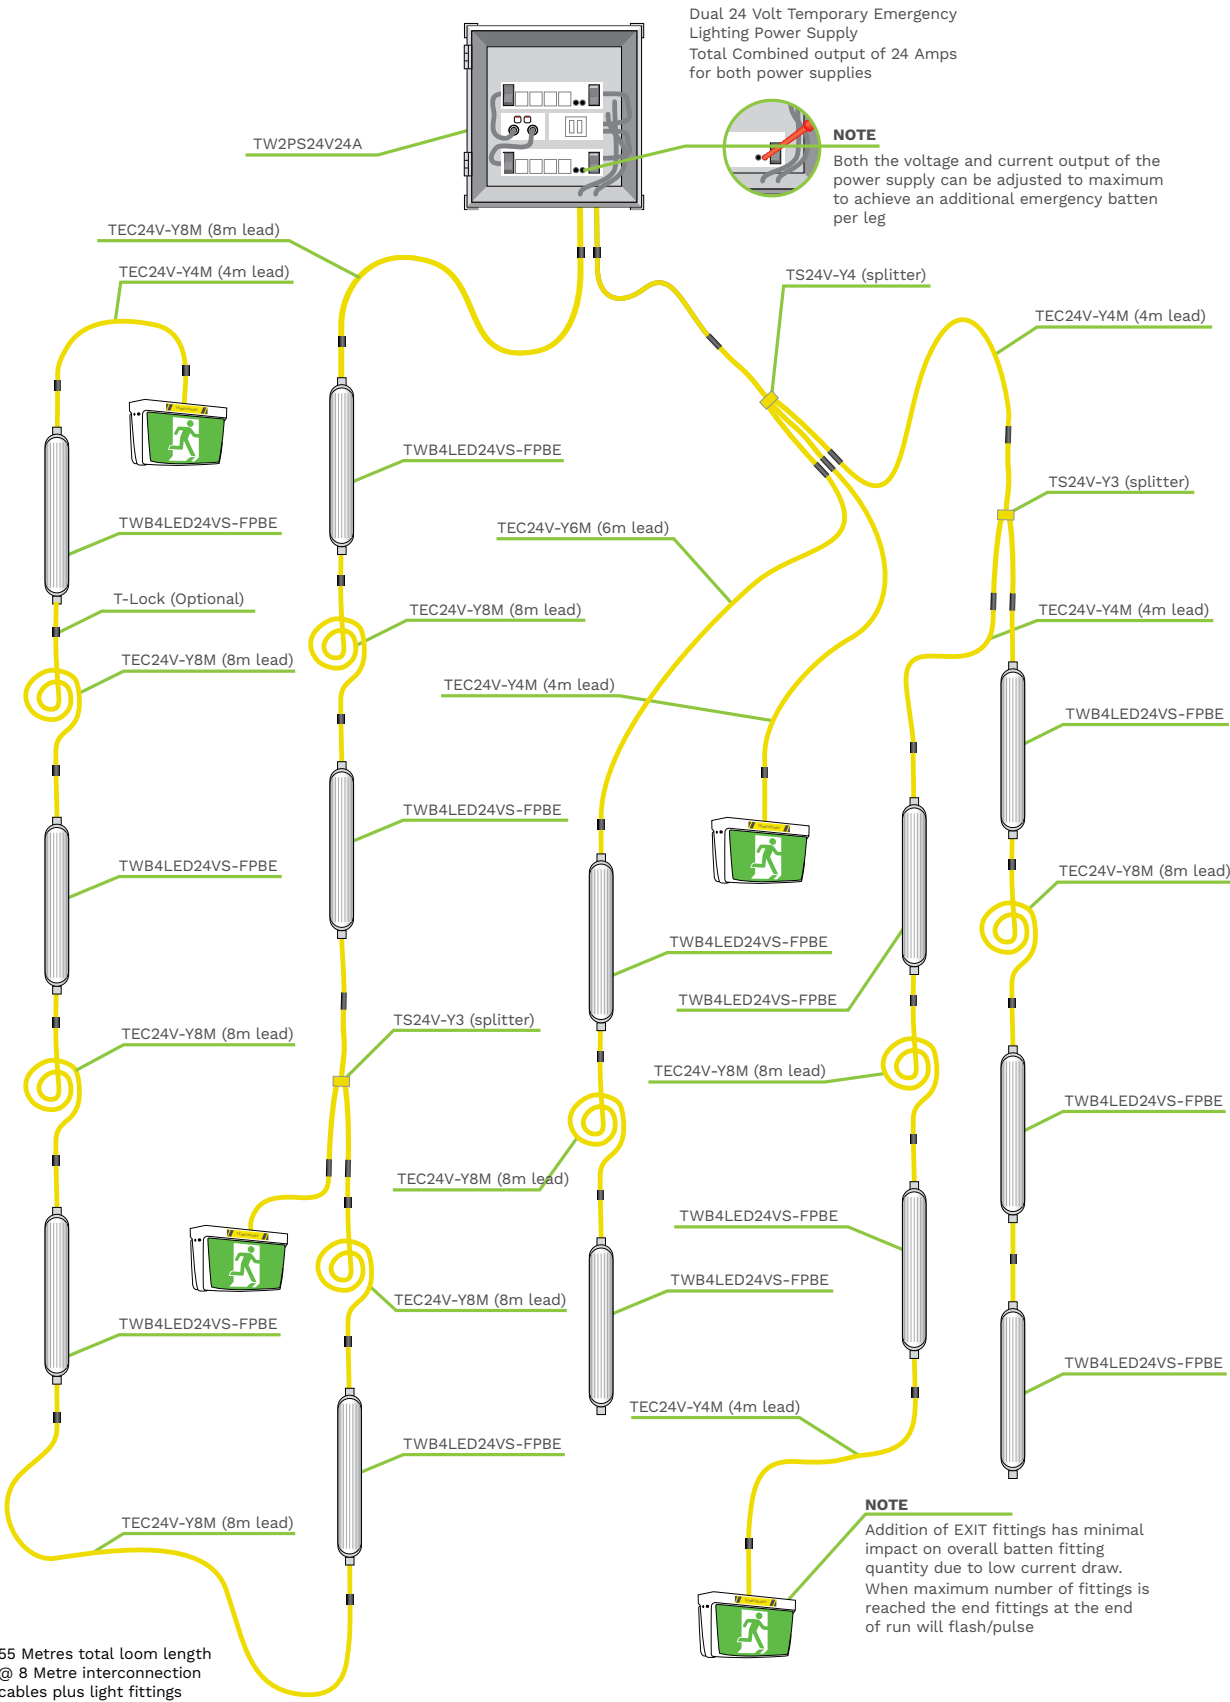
Dual 24 Volt Temporary Emergency Lighting Power Supply
Total Combined output of 24 Amps for both power supplies

TW2PS24V24A

NOTE
Both the voltage and current output of the power supply can be adjusted to maximum to achieve an additional emergency batten per leg

TEC24V-Y8M (8m lead)
TEC24V-Y4M (4m lead)
TS24V-Y4 (splitter)
TEC24V-Y4M (4m lead)
TWB4LED24VS-FPBE
TWB4LED24VS-FPBE
TS24V-Y3 (splitter)
TEC24V-Y6M (6m lead)
T-Lock (Optional)
TEC24V-Y8M (8m lead)
TEC24V-Y4M (4m lead)
TEC24V-Y8M (8m lead)
TEC24V-Y4M (4m lead)
TWB4LED24VS-FPBE
TWB4LED24VS-FPBE
TWB4LED24VS-FPBE
TEC24V-Y8M (8m lead)
TWB4LED24VS-FPBE
TWB4LED24VS-FPBE
TEC24V-Y8M (8m lead)
TS24V-Y3 (splitter)
TEC24V-Y8M (8m lead)
TWB4LED24VS-FPBE
TEC24V-Y8M (8m lead)
TWB4LED24VS-FPBE
TEC24V-Y8M (8m lead)
TWB4LED24VS-FPBE
TWB4LED24VS-FPBE
TWB4LED24VS-FPBE
TEC24V-Y4M (4m lead)
TWB4LED24VS-FPBE
TEC24V-Y8M (8m lead)

NOTE
Addition of EXIT fittings has minimal impact on overall batten fitting quantity due to low current draw.
When maximum number of fittings is reached the end fittings at the end of run will flash/pulse

55 Metres total loom length @ 8 Metre interconnection cables plus light fittings